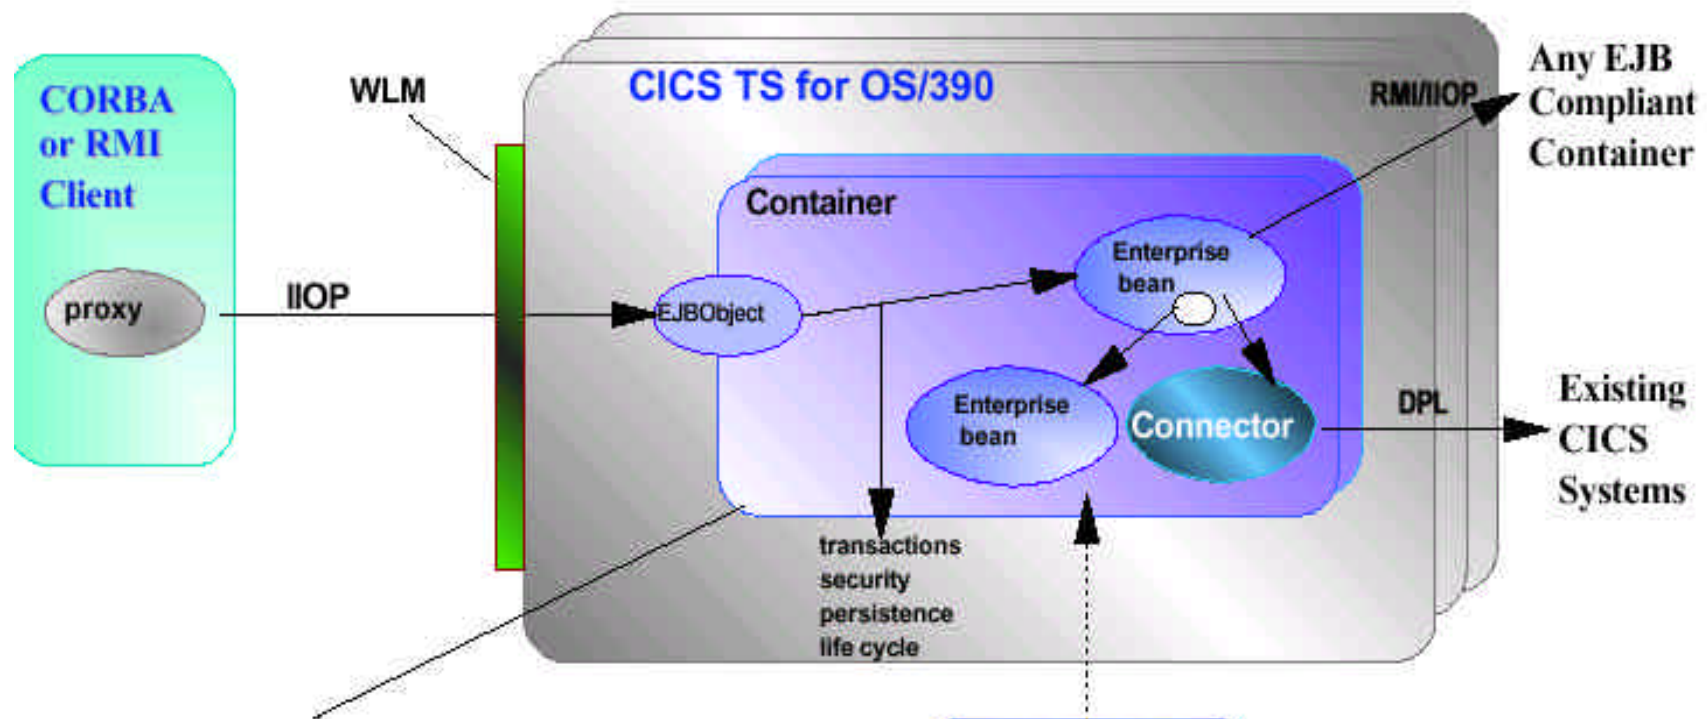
CORBA or RMI Client

proxy

IIOP

WLM

CICS TS for OS/390

RMI/IIOP

Any EJB Compliant Container

Container

Enterprise bean

EJBObject

Enterprise bean

Connector

DPL

Existing CICS Systems

transactions
security
persistence
life cycle